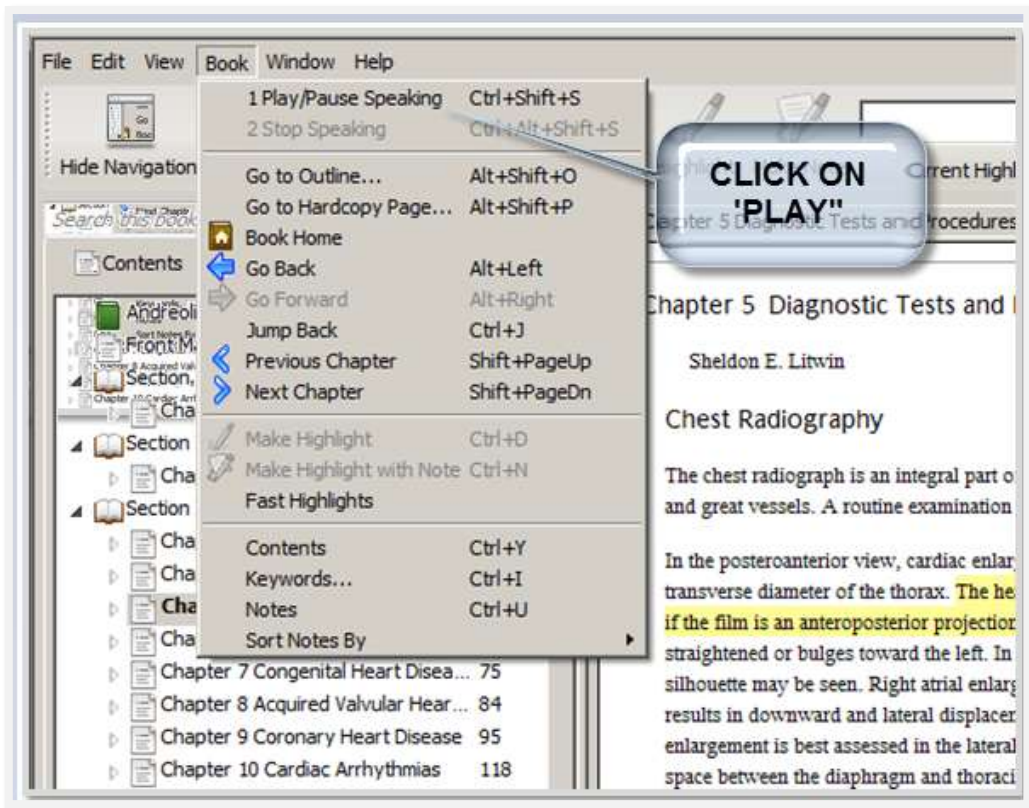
File Edit View Book Window Help

Hide Navigation

1 Play/Pause Speaking Ctrl+Shift+S
2 Stop Speaking Ctrl+Alt+Shift+S

Go to Outline... Alt+Shift+O
Go to Hardcopy Page... Alt+Shift+P
Book Home
Go Back Alt+Left
Go Forward Alt+Right
Jump Back Ctrl+J
Previous Chapter Shift+PageUp
Next Chapter Shift+PageDn

Make Highlight Ctrl+D
Make Highlight with Note Ctrl+N
Fast Highlights

Contents Ctrl+Y
Keywords... Ctrl+I
Notes Ctrl+U
Sort Notes By

CLICK ON 'PLAY"

Current Highl

Search this book

Contents

Andreoli
Front M
Section,
Cha
Section
Cha
Section
Cha
Cha
Cha
Cha
Chapter 7 Congenital Heart Disea... 75
Chapter 8 Acquired Valvular Hear... 84
Chapter 9 Coronary Heart Disease 95
Chapter 10 Cardiac Arrhythmias 118

Chapter 5 Diagnostic Tests and Procedures

Chapter 5 Diagnostic Tests and

Sheldon E. Litwin

Chest Radiography

The chest radiograph is an integral part o and great vessels. A routine examination

In the posteroanterior view, cardiac enlar transverse diameter of the thorax. The he if the film is an anteroposterior projection straightened or bulges toward the left. In silhouette may be seen. Right atrial enlarg results in downward and lateral displacer enlargement is best assessed in the lateral space between the diaphragm and thoraci